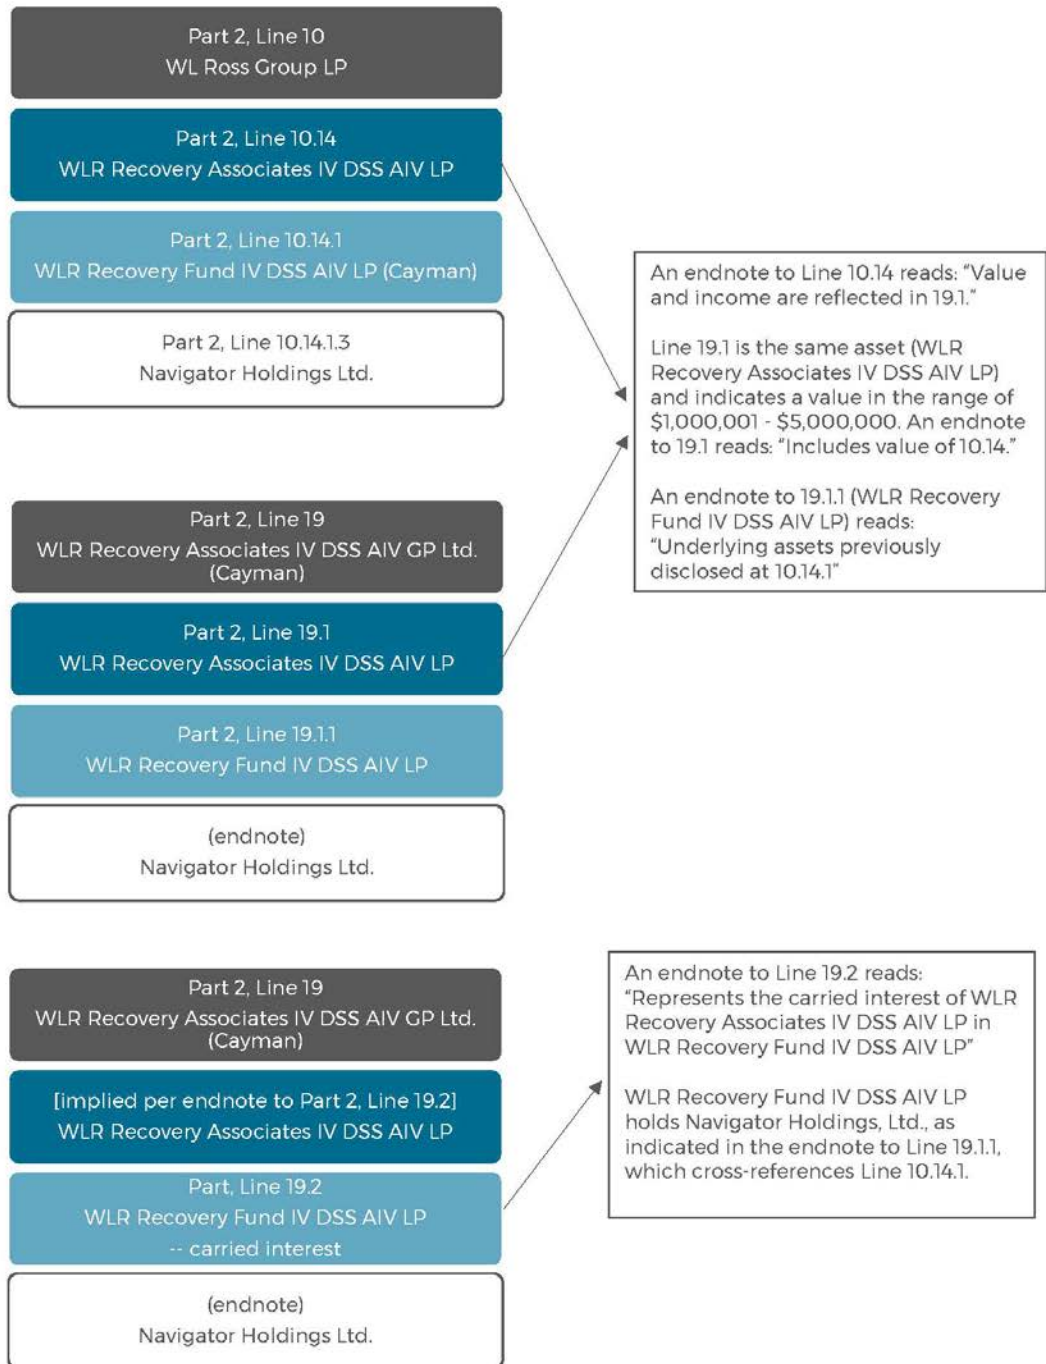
Part 2, Line 10
WL Ross Group LP

Part 2, Line 10.14
WLR Recovery Associates IV DSS AIV LP

Part 2, Line 10.14.1
WLR Recovery Fund IV DSS AIV LP (Cayman)

Part 2, Line 10.14.1.3
Navigator Holdings Ltd.

An endnote to Line 10.14 reads: "Value and income are reflected in 19.1."

Line 19.1 is the same asset (WLR Recovery Associates IV DSS AIV LP) and indicates a value in the range of $1,000,001 - $5,000,000. An endnote to 19.1 reads: "Includes value of 10.14."

An endnote to 19.1.1 (WLR Recovery Fund IV DSS AIV LP) reads: "Underlying assets previously disclosed at 10.14.1"

Part 2, Line 19
WLR Recovery Associates IV DSS AIV GP Ltd. (Cayman)

Part 2, Line 19.1
WLR Recovery Associates IV DSS AIV LP

Part 2, Line 19.1.1
WLR Recovery Fund IV DSS AIV LP

(endnote)
Navigator Holdings Ltd.

Part 2, Line 19
WLR Recovery Associates IV DSS AIV GP Ltd. (Cayman)

[implied per endnote to Part 2, Line 19.2]
WLR Recovery Associates IV DSS AIV LP

Part, Line 19.2
WLR Recovery Fund IV DSS AIV LP
-- carried interest

(endnote)
Navigator Holdings Ltd.

An endnote to Line 19.2 reads: "Represents the carried interest of WLR Recovery Associates IV DSS AIV LP in WLR Recovery Fund IV DSS AIV LP"

WLR Recovery Fund IV DSS AIV LP holds Navigator Holdings, Ltd., as indicated in the endnote to Line 19.1.1, which cross-references Line 10.14.1.